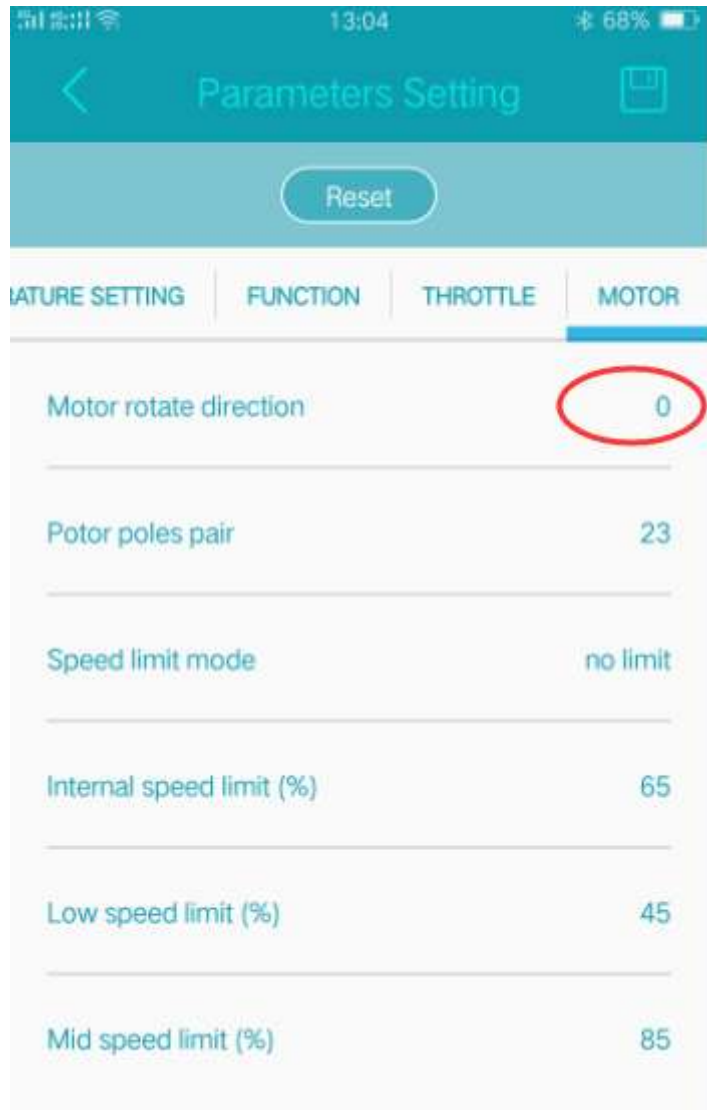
13:04
68%

Parameters Setting

Reset

ATURE SETTING | FUNCTION | THROTTLE | MOTOR

Motor rotate direction 0

Potor poles pair 23

Speed limit mode no limit

Internal speed limit (%) 65

Low speed limit (%) 45

Mid speed limit (%) 85